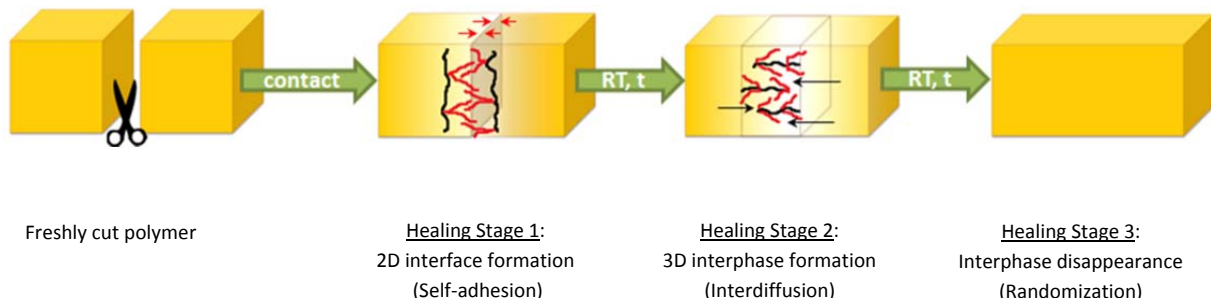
contact

RT, t

RT, t

Freshly cut polymer

Healing Stage 1:
2D interface formation
(Self-adhesion)

Healing Stage 2:
3D interphase formation
(Interdiffusion)

Healing Stage 3:
Interphase disappearance
(Randomization)